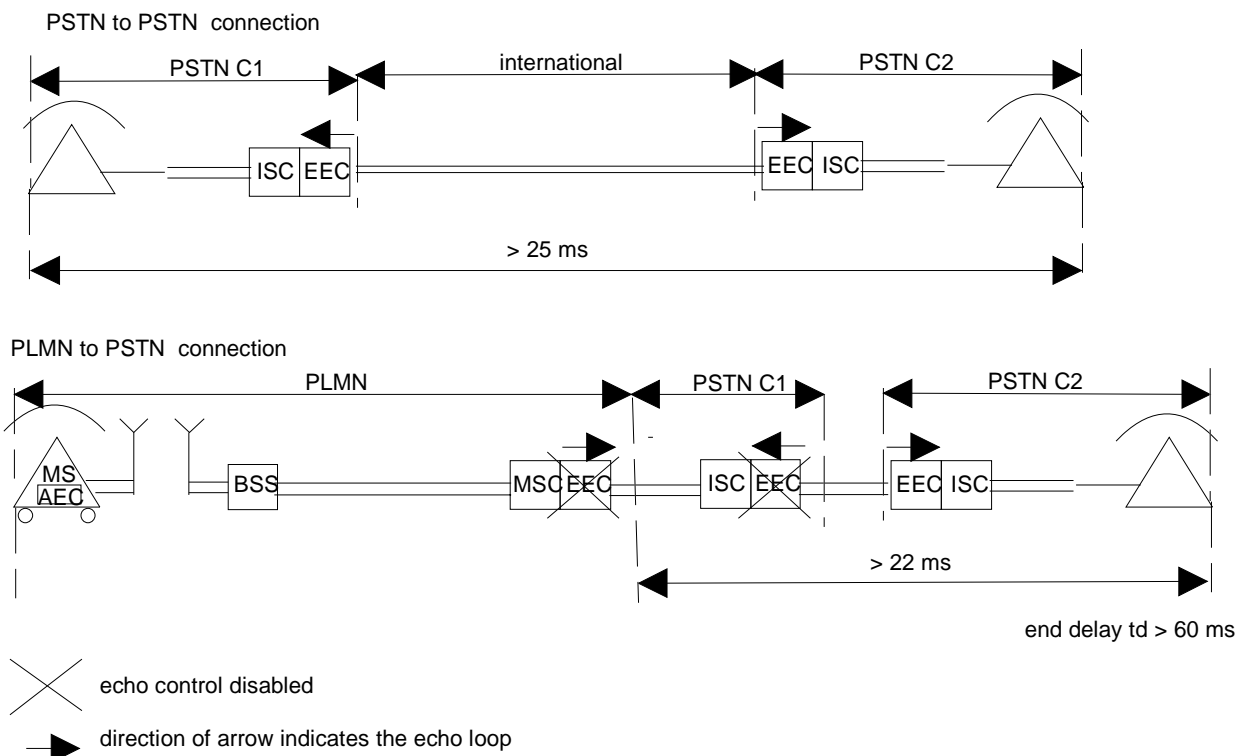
PSTN to PSTN connection

PSTN C1

international

PSTN C2

ISC EEC

EEC ISC

> 25 ms

PLMN to PSTN connection

PLMN

PSTN C1

PSTN C2

MS AEC

BSS

MSC EEC

ISC EEC

EEC ISC

> 22 ms

end delay td > 60 ms

echo control disabled

direction of arrow indicates the echo loop